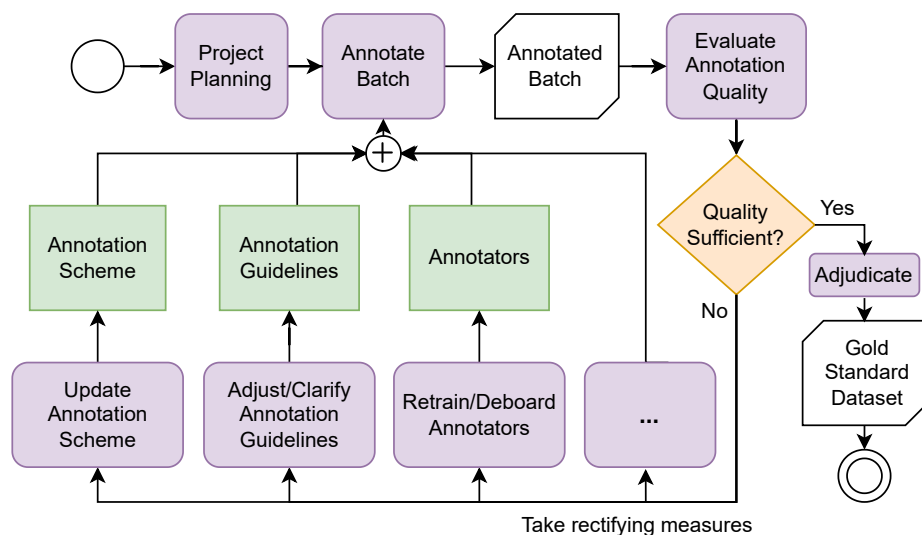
Project Planning

Annotate Batch

Annotated Batch

Evaluate Annotation Quality

Quality Sufficient?

Yes

No

Adjudicate

Gold Standard Dataset

Annotation Scheme

Annotation Guidelines

Annotators

Update Annotation Scheme

Adjust/Clarify Annotation Guidelines

Retrain/Deboard Annotators

...

Take rectifying measures